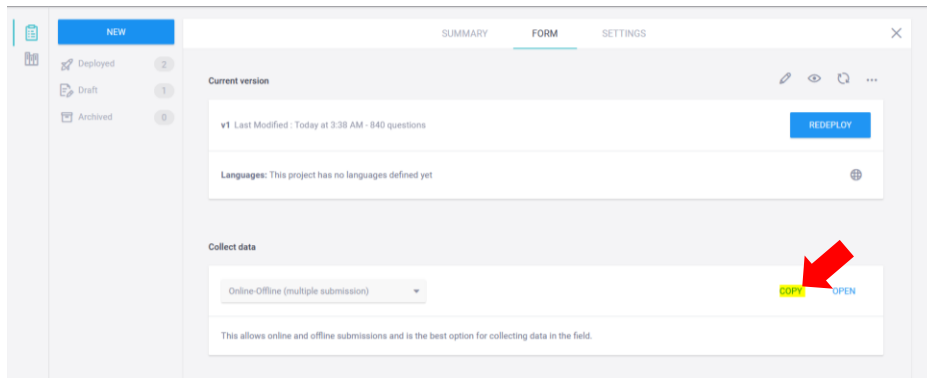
NEW

Deployed 2

Draft 1

Archived 0

SUMMARY FORM SETTINGS

Current version

v1 Last Modified : Today at 3:38 AM - 840 questions

REDEPLOY

Languages: This project has no languages defined yet

Collect data

Online-Offline (multiple submission)

COPY OPEN

This allows online and offline submissions and is the best option for collecting data in the field.